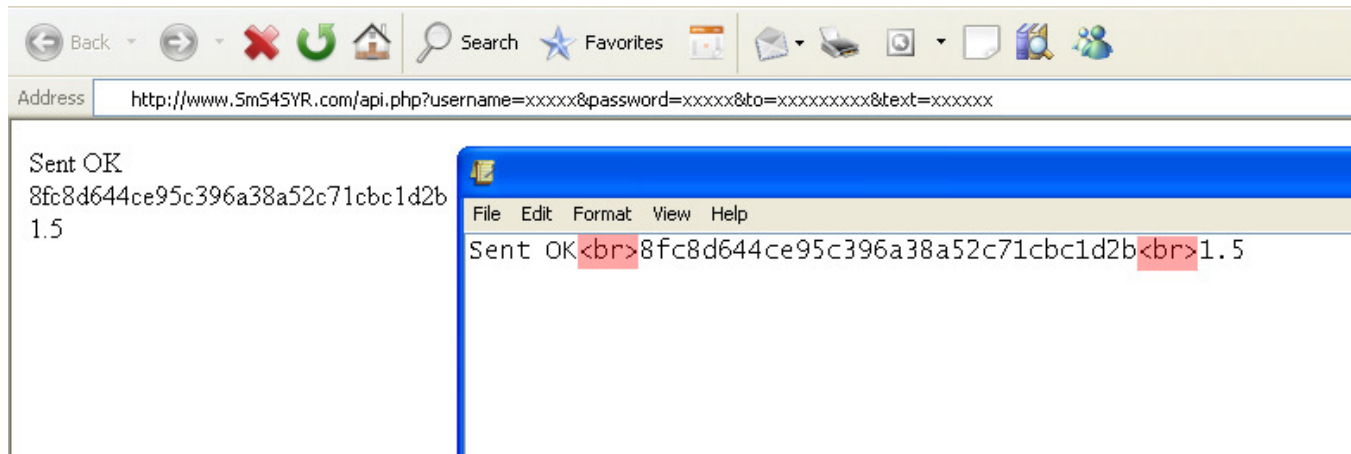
Back Search Favorites

Address http://www.SmS4SYR.com/api.php?username=xxxxx&password=xxxxx&to=xxxxxxxxx&text=xxxxxx

Sent OK
8fc8d644ce95c396a38a52c71cbc1d2b
1.5

File Edit Format View Help

Sent OK<br>8fc8d644ce95c396a38a52c71cbc1d2b<br>1.5